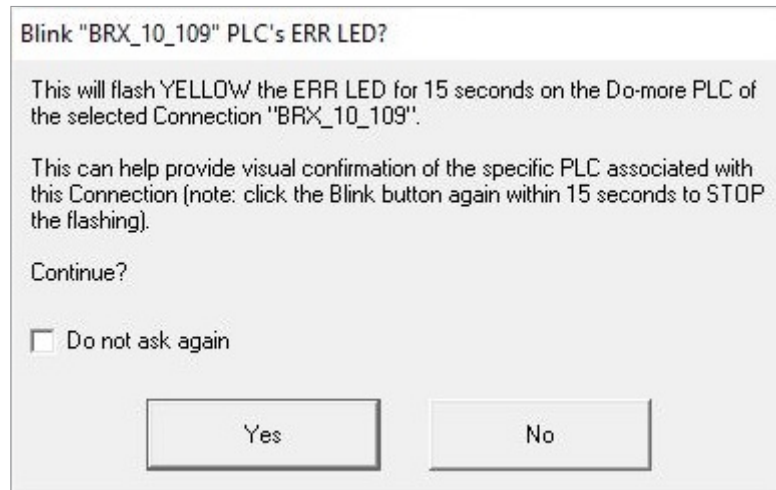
Blink "BRX_10_109" PLC's ERR LED?

This will flash YELLOW the ERR LED for 15 seconds on the Do-more PLC of the selected Connection "BRX_10_109".

This can help provide visual confirmation of the specific PLC associated with this Connection (note: click the Blink button again within 15 seconds to STOP the flashing).

Continue?

Do not ask again

Yes

No